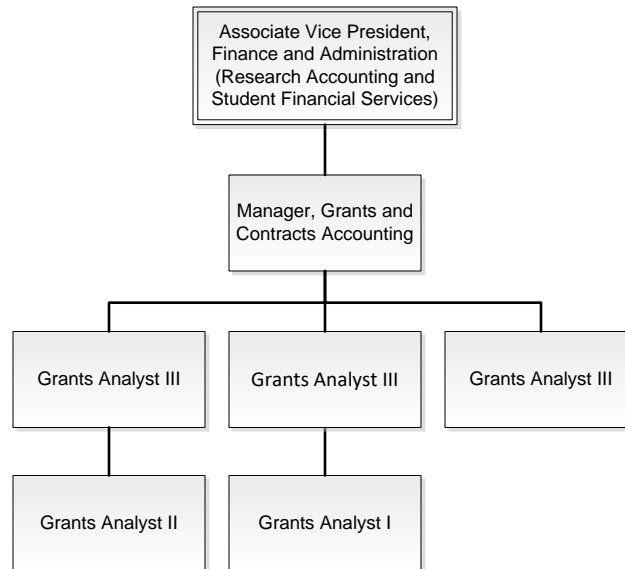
Associate Vice President, Finance and Administration (Research Accounting and Student Financial Services)

Manager, Grants and Contracts Accounting

Grants Analyst III

Grants Analyst III

Grants Analyst III

Grants Analyst II

Grants Analyst I